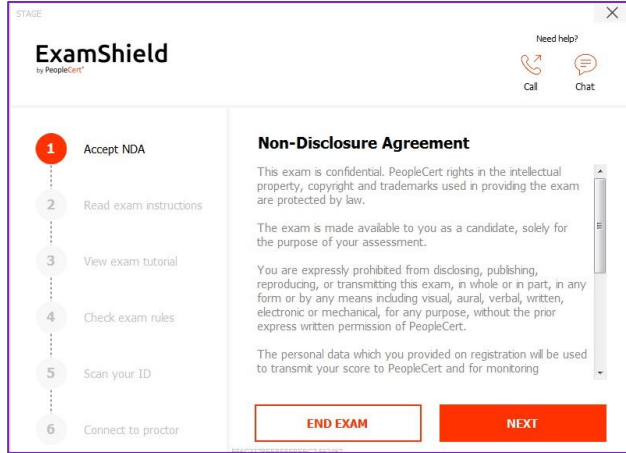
STAGE

ExamShield
by PeopleCert

Need help?

Call

Chat

1 Accept NDA

2 Read exam instructions

3 View exam tutorial

4 Check exam rules

5 Scan your ID

6 Connect to proctor

Non-Disclosure Agreement

This exam is confidential. PeopleCert rights in the intellectual property, copyright and trademarks used in providing the exam are protected by law.

The exam is made available to you as a candidate, solely for the purpose of your assessment.

You are expressly prohibited from disclosing, publishing, reproducing, or transmitting this exam, in whole or in part, in any form or by any means including visual, aural, verbal, written, electronic or mechanical, for any purpose, without the prior express written permission of PeopleCert.

The personal data which you provided on registration will be used to transmit your score to PeopleCert and for monitoring

END EXAM

NEXT

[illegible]